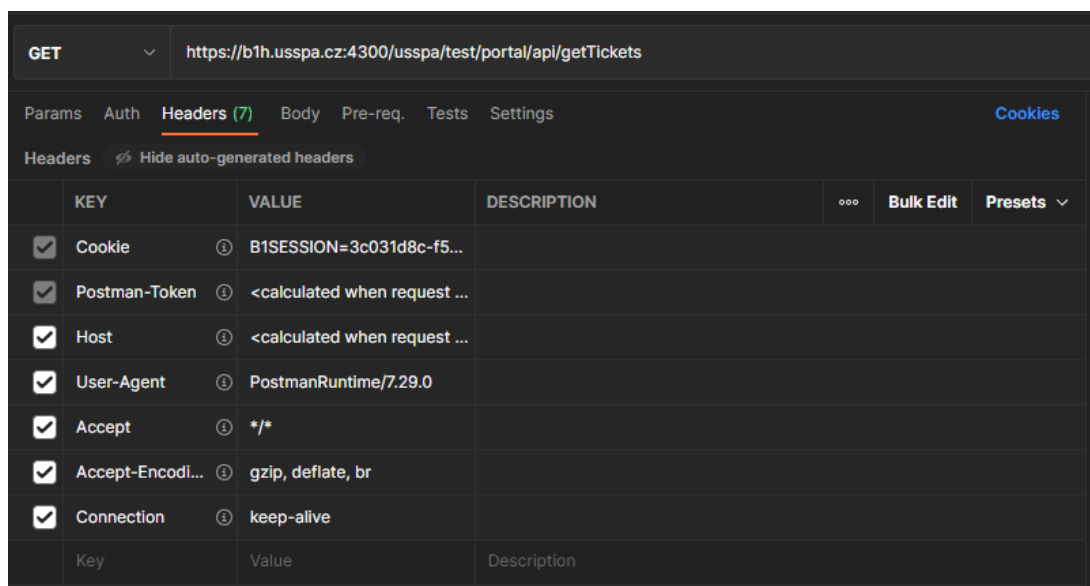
GET https://b1h.usspa.cz:4300/usspa/test/portal/api/getTickets

Params Auth Headers (7) Body Pre-req. Tests Settings Cookies

Headers Hide auto-generated headers

| | KEY | VALUE | DESCRIPTION | ooo | Bulk Edit | Presets |
|---|---|---|---|---|---|---|
| | Cookie | B1SESSION=3c031d8c-f5... | | | | |
| | Postman-Token | <calculated when request ... | | | | |
| | Host | <calculated when request ... | | | | |
| | User-Agent | PostmanRuntime/7.29.0 | | | | |
| | Accept | \*/\* | | | | |
| | Accept-Encodi... | gzip, deflate, br | | | | |
| | Connection | keep-alive | | | | |
| | Key | Value | Description | | | |